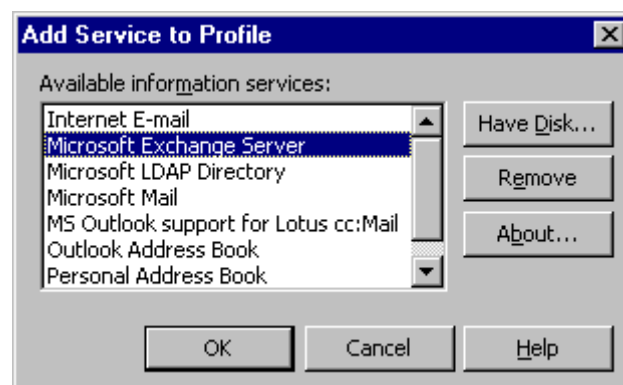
Add Service to Profile

Available information services:

Internet E-mail
Microsoft Exchange Server
Microsoft LDAP Directory
Microsoft Mail
MS Outlook support for Lotus cc:Mail
Outlook Address Book
Personal Address Book

Have Disk...
Remove
About...

OK
Cancel
Help